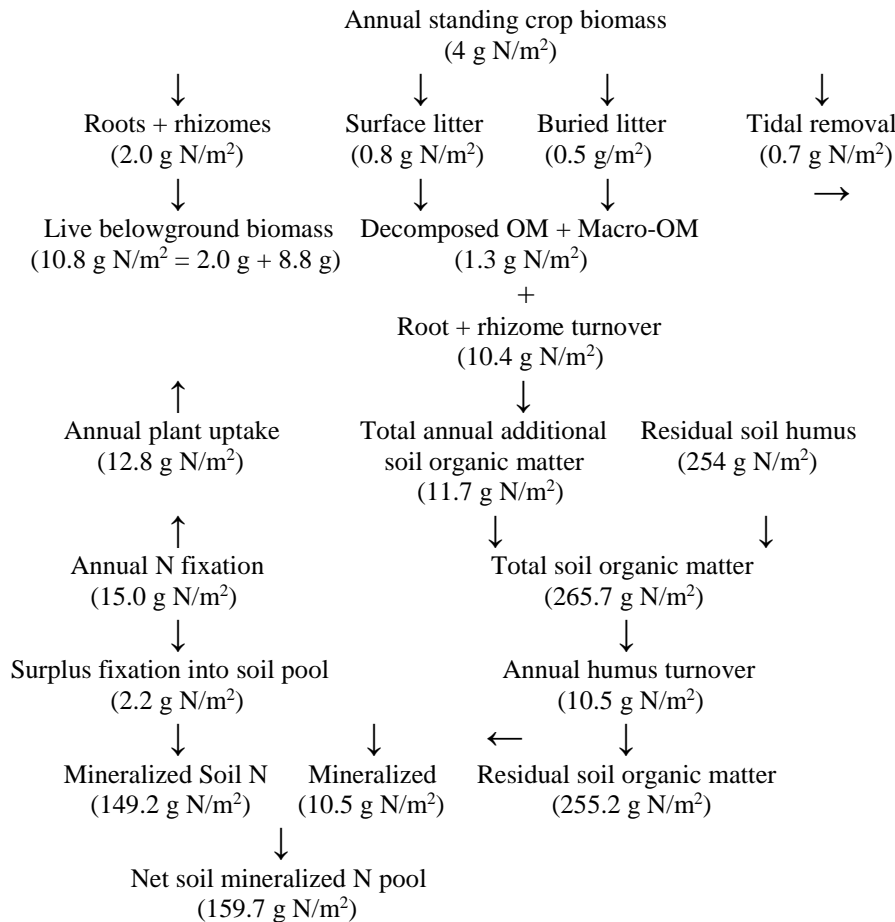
Annual standing crop biomass
($4$ g N/m$^2$)

↓ ↓ ↓ ↓

Roots + rhizomes
($2.0$ g N/m$^2$)

Surface litter
($0.8$ g N/m$^2$)

Buried litter
($0.5$ g/m$^2$)

Tidal removal
($0.7$ g N/m$^2$)

↓ ↓ ↓ →

Live belowground biomass
($10.8$ g N/m$^2$ = $2.0$ g + $8.8$ g)

Decomposed OM + Macro-OM
($1.3$ g N/m$^2$)
+
Root + rhizome turnover
($10.4$ g N/m$^2$)

↑ ↓

Annual plant uptake
($12.8$ g N/m$^2$)

Total annual additional soil organic matter
($11.7$ g N/m$^2$)

Residual soil humus
($254$ g N/m$^2$)

↑ ↓ ↓

Annual N fixation
($15.0$ g N/m$^2$)

Total soil organic matter
($265.7$ g N/m$^2$)

↓ ↓

Surplus fixation into soil pool
($2.2$ g N/m$^2$)

Annual humus turnover
($10.5$ g N/m$^2$)

↓ ↓ ← ↓

Mineralized Soil N
($149.2$ g N/m$^2$)

Mineralized
($10.5$ g N/m$^2$)

Residual soil organic matter
($255.2$ g N/m$^2$)

↓

Net soil mineralized N pool
($159.7$ g N/m$^2$)